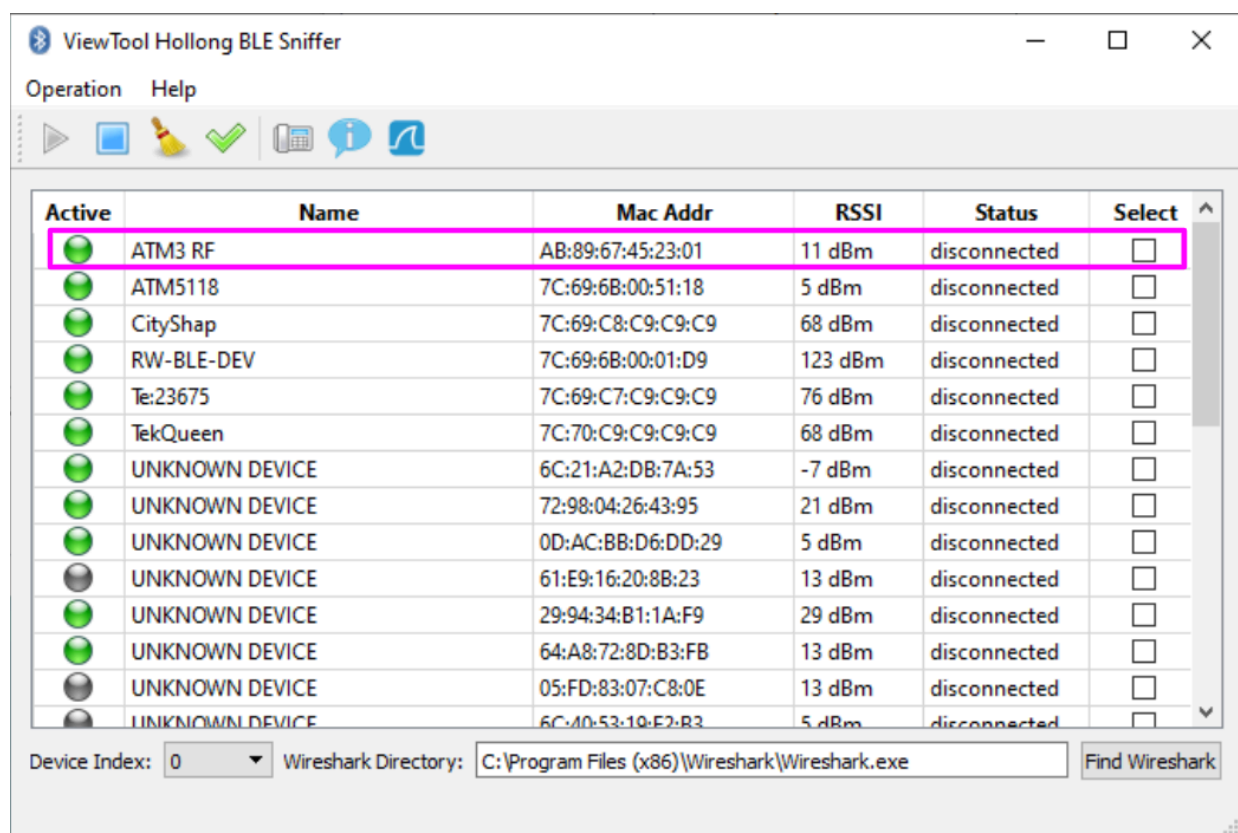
ViewTool Hollong BLE Sniffer

Operation Help

| Active | Name | Mac Addr | RSSI | Status | Select |
|---|---|---|---|---|---|
| | ATM3 RF | AB:89:67:45:23:01 | 11 dBm | disconnected | |
| | ATM5118 | 7C:69:6B:00:51:18 | 5 dBm | disconnected | |
| | CityShap | 7C:69:C8:C9:C9:C9 | 68 dBm | disconnected | |
| | RW-BLE-DEV | 7C:69:6B:00:01:D9 | 123 dBm | disconnected | |
| | Te:23675 | 7C:69:C7:C9:C9:C9 | 76 dBm | disconnected | |
| | TekQueen | 7C:70:C9:C9:C9:C9 | 68 dBm | disconnected | |
| | UNKNOWN DEVICE | 6C:21:A2:DB:7A:53 | -7 dBm | disconnected | |
| | UNKNOWN DEVICE | 72:98:04:26:43:95 | 21 dBm | disconnected | |
| | UNKNOWN DEVICE | 0D:AC:BB:D6:DD:29 | 5 dBm | disconnected | |
| | UNKNOWN DEVICE | 61:E9:16:20:8B:23 | 13 dBm | disconnected | |
| | UNKNOWN DEVICE | 29:94:34:B1:1A:F9 | 29 dBm | disconnected | |
| | UNKNOWN DEVICE | 64:A8:72:8D:B3:FB | 13 dBm | disconnected | |
| | UNKNOWN DEVICE | 05:FD:83:07:C8:0E | 13 dBm | disconnected | |
| | UNKNOWN DEVICE | 6C:40:53:19:F2:B3 | 5 dBm | disconnected | |

Device Index: 0 Wireshark Directory: C:\Program Files (x86)\Wireshark\Wireshark.exe Find Wireshark